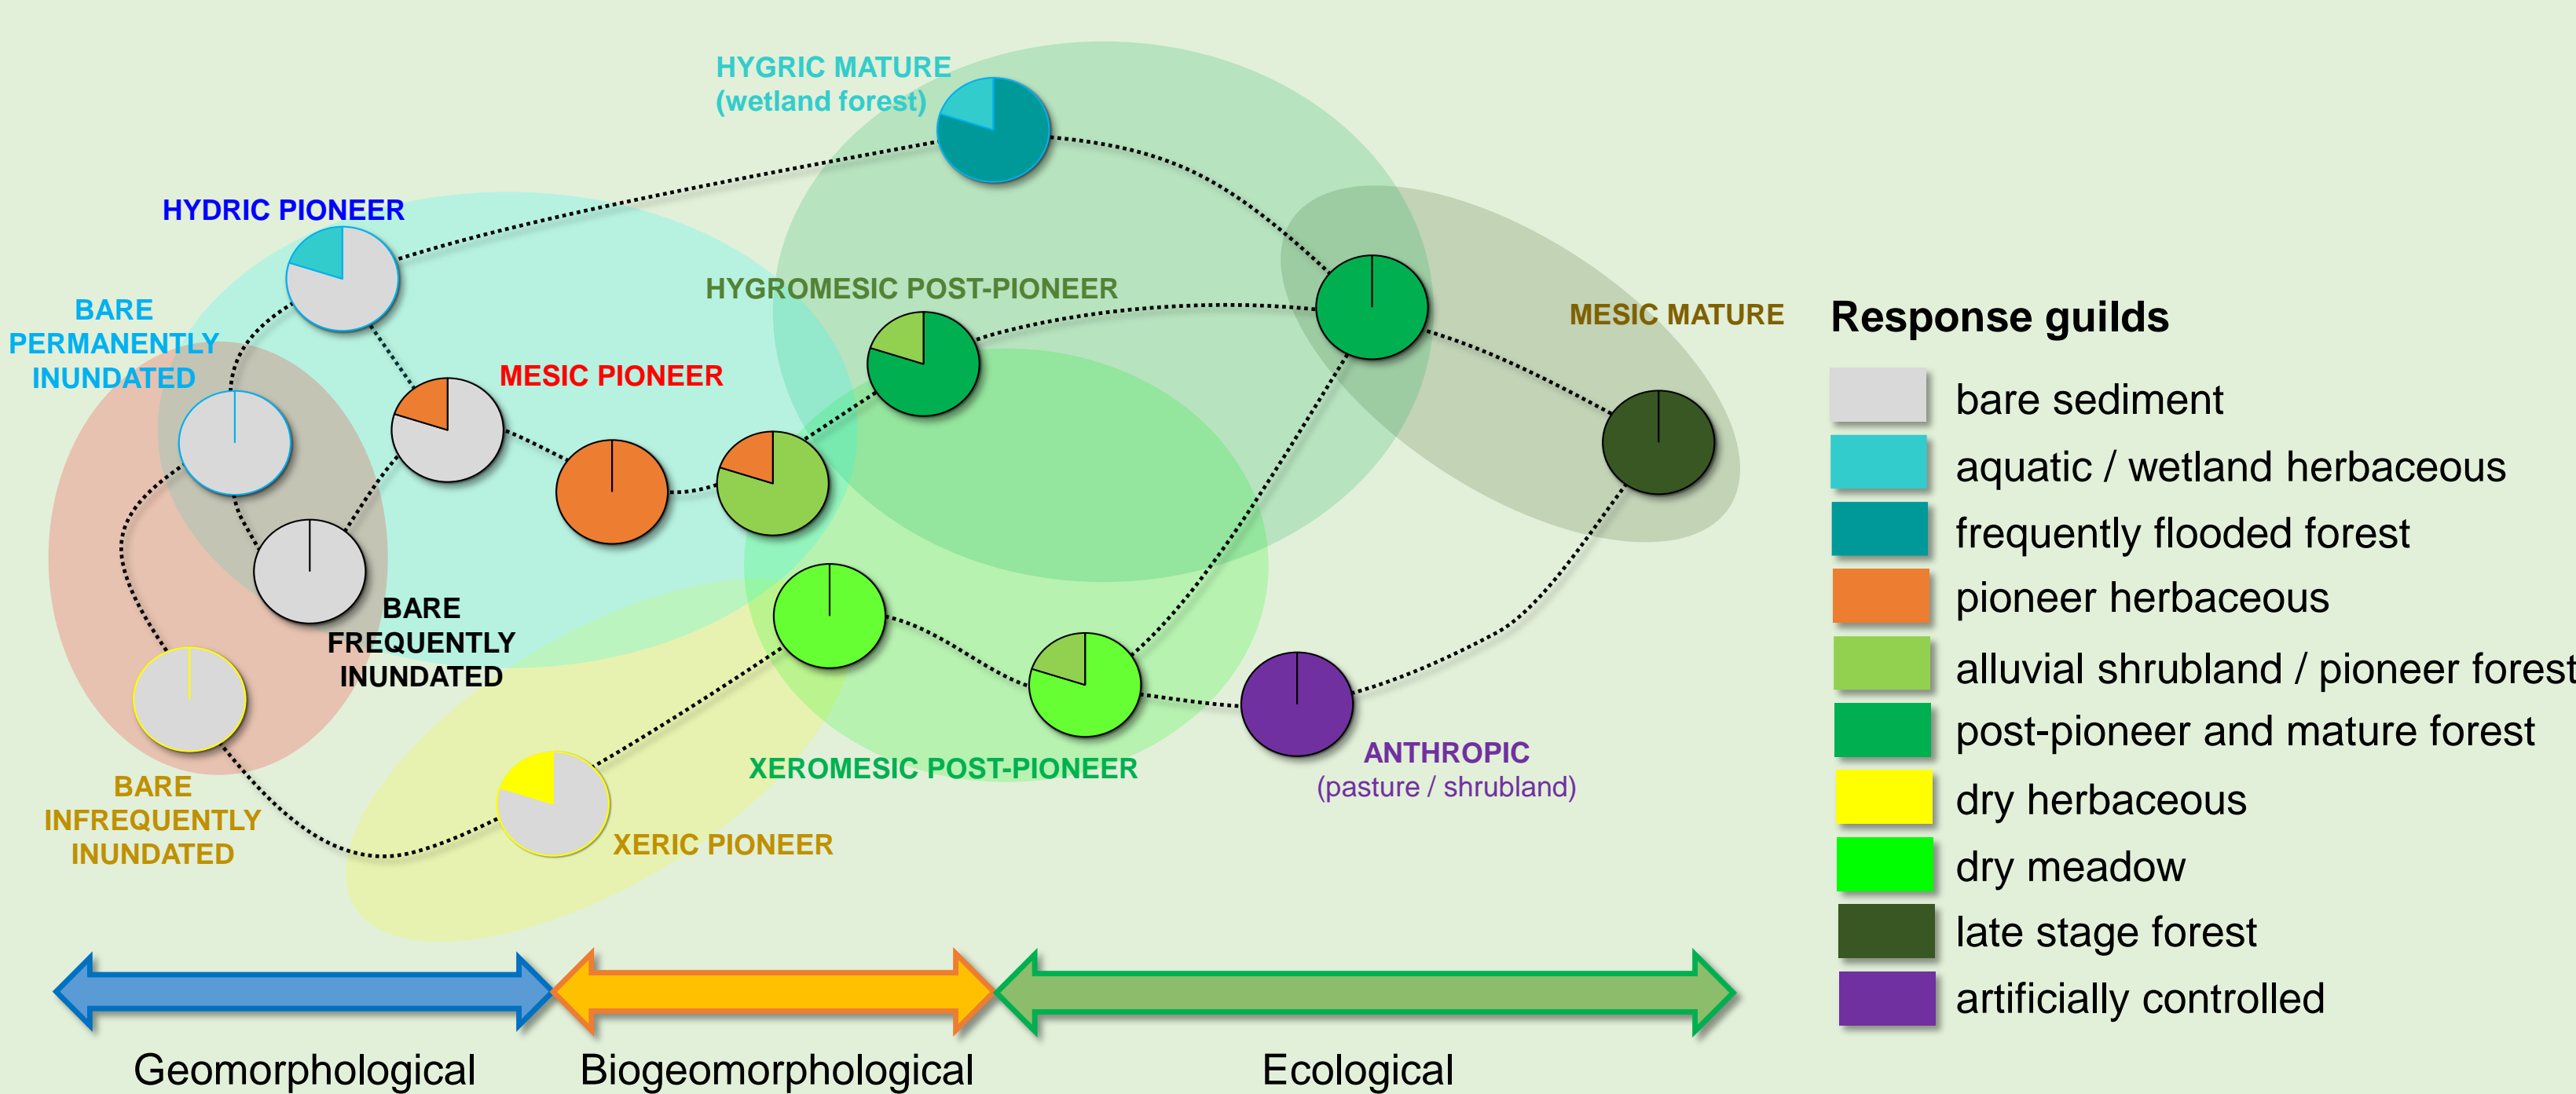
HYGRIC MATURE
(wetland forest)

HYDRIC PIONEER

HYGROMESIC POST-PIONEER

BARE
PERMANENTLY
INUNDATED

MESIC PIONEER

MESIC MATURE

BARE
FREQUENTLY
INUNDATED

BARE
INFREQUENTLY
INUNDATED

XEROMESIC POST-PIONEER

ANTHROPIC
(pasture / shrubland)

XERIC PIONEER

Response guilds

bare sediment
aquatic / wetland herbaceous
frequently flooded forest
pioneer herbaceous
alluvial shrubland / pioneer forest
post-pioneer and mature forest
dry herbaceous
dry meadow
late stage forest
artificially controlled

Geomorphological
Biogeomorphological
Ecological